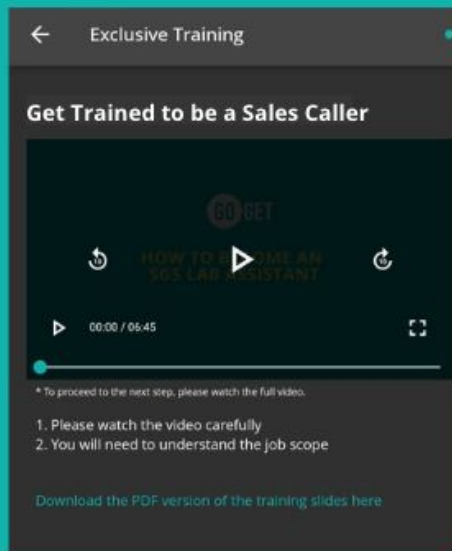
Exclusive Training

Get Trained to be a Sales Caller

GO GET

HOW TO B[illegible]ME AN SGS LAB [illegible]SISTANT

00:00 / 06:45

* To proceed to the next step, please watch the full video.

1. Please watch the video carefully
2. You will need to understand the job scope

Download the PDF version of the training slides here